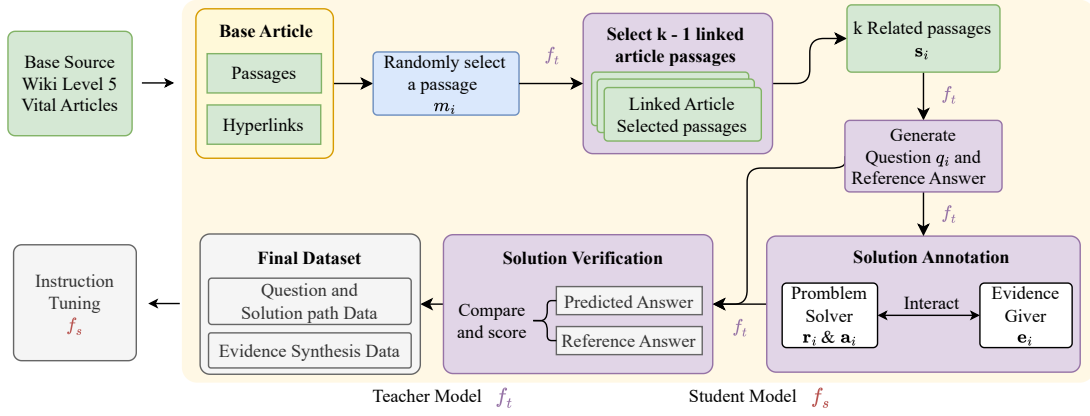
Base Source Wiki Level 5 Vital Articles

Base Article

Passages

Hyperlinks

Randomly select a passage $m_i$

$f_t$

Select k - 1 linked article passages

Linked Article Selected passages

k Related passages $\mathbf{s}_i$

$f_t$

Generate Question $q_i$ and Reference Answer

$f_t$

Solution Annotation

Promblem Solver $\mathbf{r}_i$ & $\mathbf{a}_i$

Interact

Evidence Giver $\mathbf{e}_i$

$f_t$

Solution Verification

Compare and score

Predicted Answer

Reference Answer

Final Dataset

Question and Solution path Data

Evidence Synthesis Data

Instruction Tuning $f_s$

Teacher Model $f_t$

Student Model $f_s$